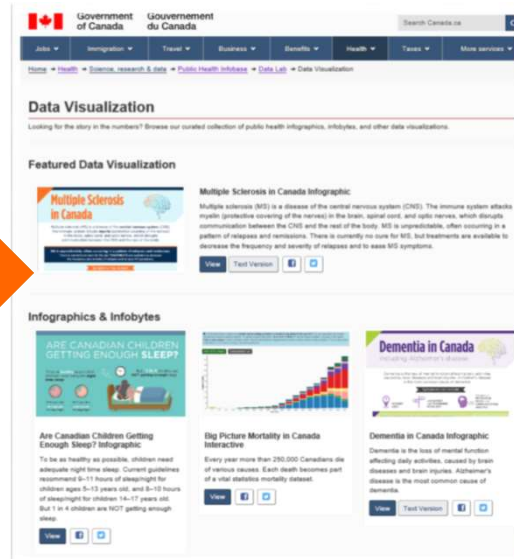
Government of Canada Gouvernement du Canada

Search Canada.ca

Jobs ▾ Immigration ▾ Travel ▾ Business ▾ Benefits ▾ Health ▾ Taxes ▾ More services ▾

Home → Health → Science, research & data → Public Health Infobase → Data Lab → Data Visualization

Data Visualization

Looking for the story in the numbers? Browse our curated collection of public health infographics, infobytes, and other data visualizations.

Featured Data Visualization

Multiple Sclerosis in Canada

Multiple Sclerosis in Canada Infographic

Multiple sclerosis (MS) is a disease of the central nervous system (CNS). The immune system attacks myelin (protective covering of the nerves) in the brain, spinal cord, and optic nerves, which disrupts communication between the CNS and the rest of the body. MS is unpredictable, often occurring in a pattern of relapses and remissions. There is currently no cure for MS, but treatments are available to decrease the frequency and severity of relapses and to ease MS symptoms.

View Text Version

Infographics & Infobytes

ARE CANADIAN CHILDREN GETTING ENOUGH SLEEP?

Are Canadian Children Getting Enough Sleep? Infographic

To be as healthy as possible, children need adequate night time sleep. Current guidelines recommend 9–11 hours of sleep/night for children ages 5–13 years old, and 8–10 hours of sleep/night for children 14–17 years old. But 1 in 4 children are NOT getting enough sleep.

View

Big Picture Mortality in Canada Interactive

Every year more than 250,000 Canadians die of various causes. Each death becomes part of a vital statistics mortality dataset.

View

Dementia in Canada

including Alzheimer's disease

Dementia in Canada Infographic

Dementia is the loss of mental function affecting daily activities, caused by brain diseases and brain injuries. Alzheimer's disease is the most common cause of dementia.

View Text Version